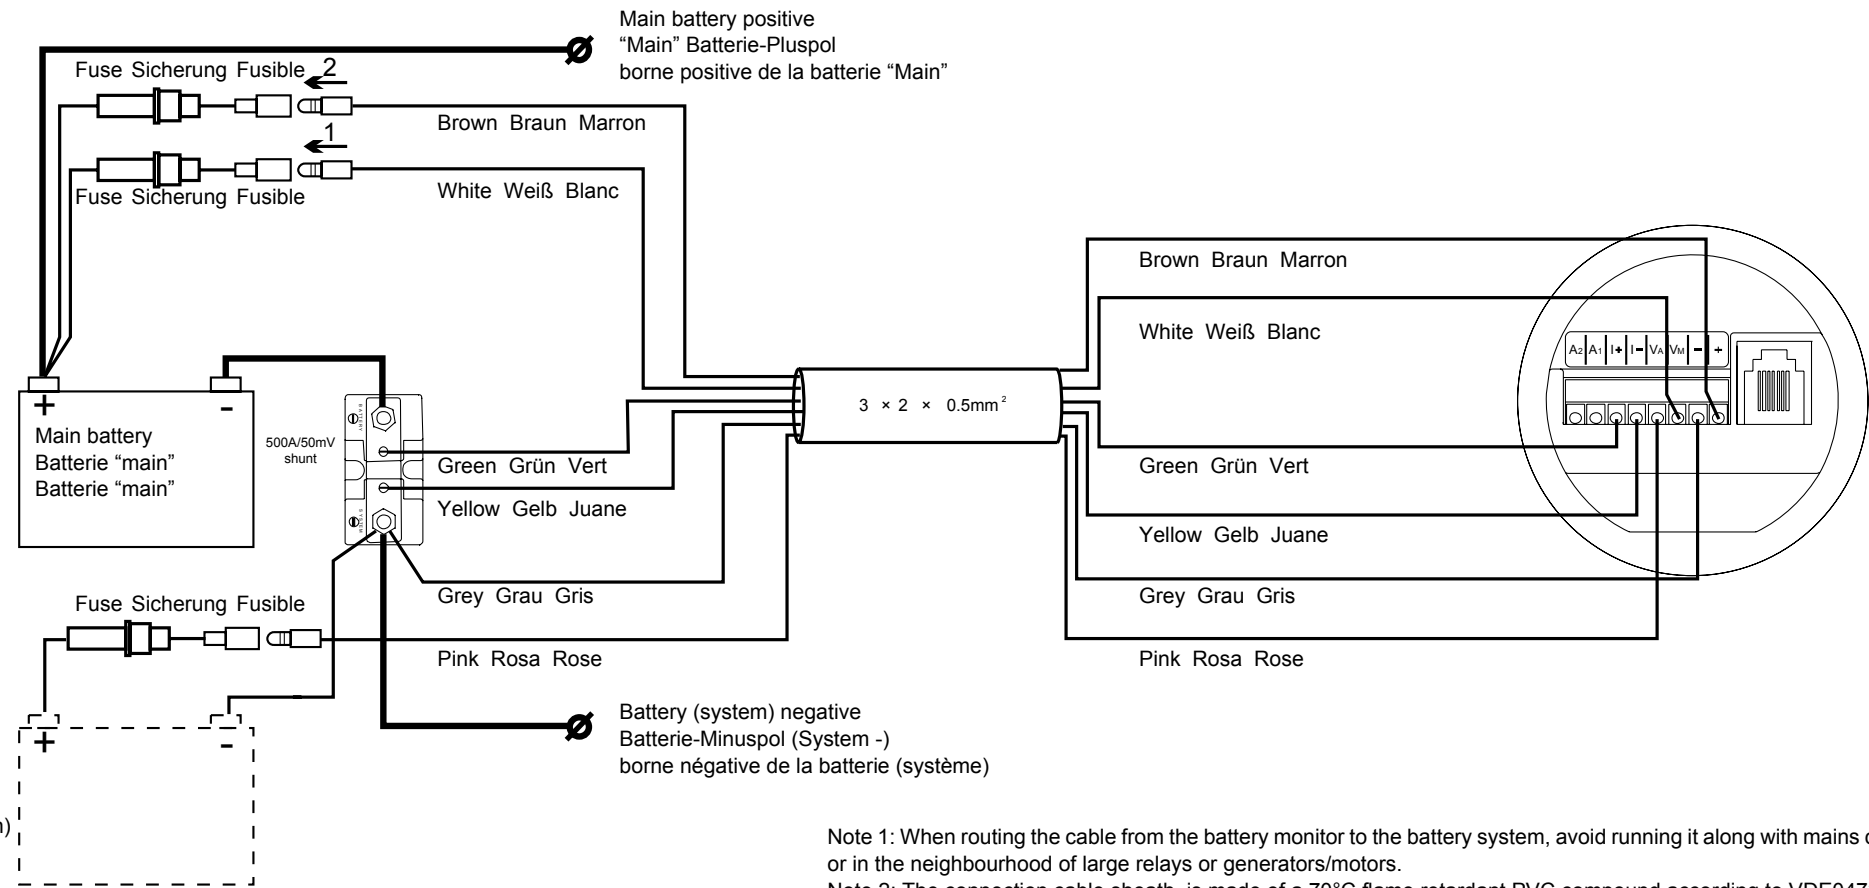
Main battery positive
"Main" Batterie-Pluspol
borne positive de la batterie "Main"

Fuse Sicherung Fusible 2

1

Brown Braun Marron

Fuse Sicherung Fusible

White Weiß Blanc

Brown Braun Marron

White Weiß Blanc

$A_2$ $A_1$ I+ I− $V_A$ $V_M$ − +

+ -

Main battery
Batterie "main"
Batterie "main"

500A/50mV shunt

$3 \times 2 \times 0.5mm^2$

Green Grün Vert

Yellow Gelb Juane

Green Grün Vert

Yellow Gelb Juane

Grey Grau Gris

Grey Grau Gris

Fuse Sicherung Fusible

Pink Rosa Rose

Pink Rosa Rose

Battery (system) negative
Batterie-Minuspol (System -)
borne négative de la batterie (système)

+ -

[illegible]n)

Note 1: When routing the cable from the battery monitor to the battery system, avoid running it along with mains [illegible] or in the neighbourhood of large relays or generators/motors.

Note 2: The connection cable sheath is made of a 70°C flame retardant PVC compound according to VDE047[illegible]